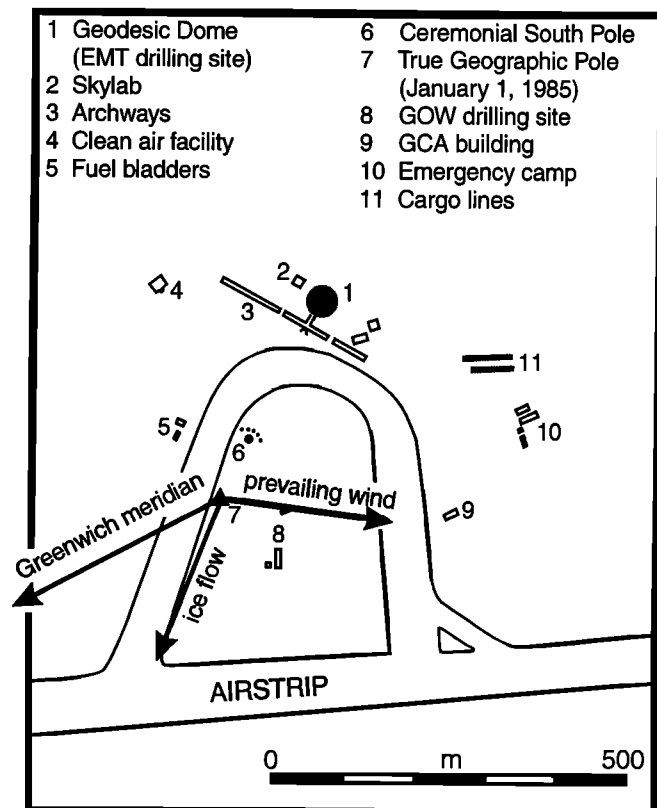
1 Geodesic Dome (EMT drilling site)
2 Skylab
3 Archways
4 Clean air facility
5 Fuel bladders

6 Ceremonial South Pole
7 True Geographic Pole (January 1, 1985)
8 GOW drilling site
9 GCA building
10 Emergency camp
11 Cargo lines

2
1
4
3
11
5
6
10
prevailing wind
Greenwich meridian
7
9
8
ice flow
AIRSTRIP
0
m
500